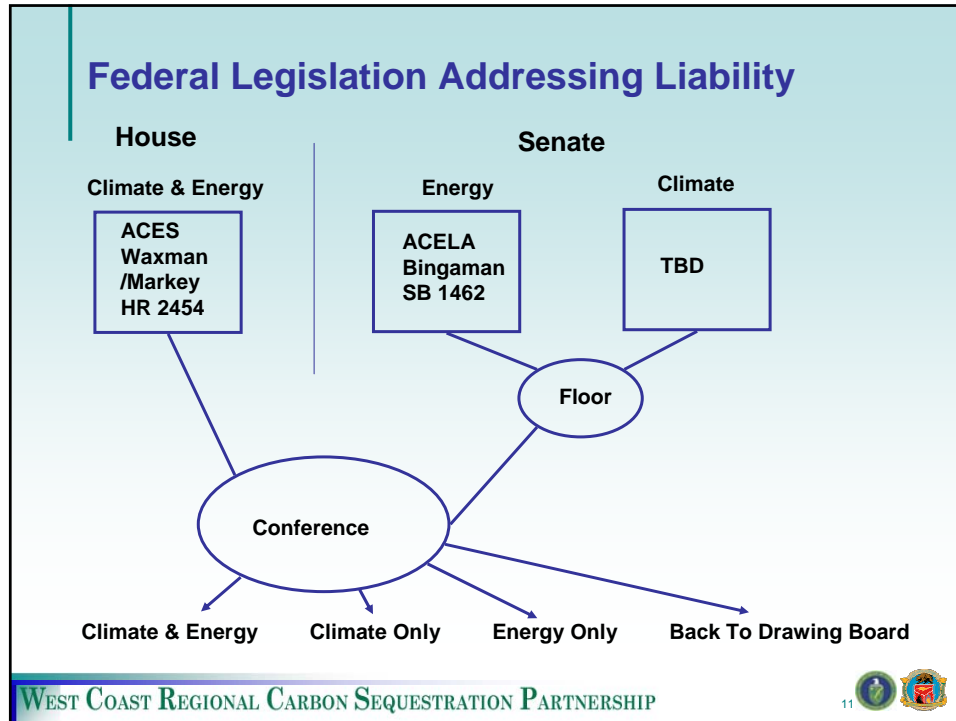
Federal Legislation Addressing Liability

House

Climate & Energy

ACES Waxman /Markey HR 2454

Senate

Energy

ACELA Bingaman SB 1462

Climate

TBD

Floor

Conference

Climate & Energy

Climate Only

Energy Only

Back To Drawing Board

West Coast Regional Carbon Sequestration Partnership

11